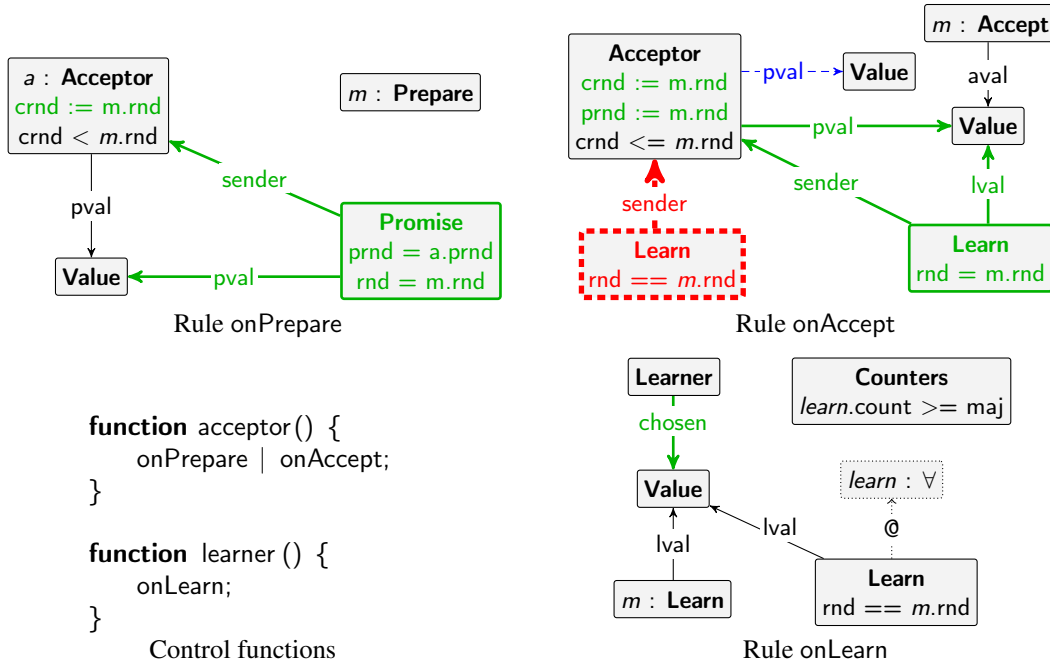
$a$ : **Acceptor**
crnd := m.rnd
crnd < $m$.rnd

$m$ : **Prepare**

sender

pval

**Promise**
prnd = a.prnd
rnd = m.rnd

**Value**

pval

Rule onPrepare

**Acceptor**
crnd := m.rnd
prnd := m.rnd
crnd <= $m$.rnd

pval

**Value**

$m$ : **Accept**

aval

**Value**

pval

sender

lval

sender

**Learn**
rnd == $m$.rnd

**Learn**
rnd = m.rnd

Rule onAccept

**function** acceptor() {
onPrepare | onAccept;
}

**function** learner () {
onLearn;
}

Control functions

**Learner**

chosen

**Counters**
$learn$.count >= maj

**Value**

$learn$ : ∀

lval

lval

@

$m$ : **Learn**

**Learn**
rnd == $m$.rnd

Rule onLearn